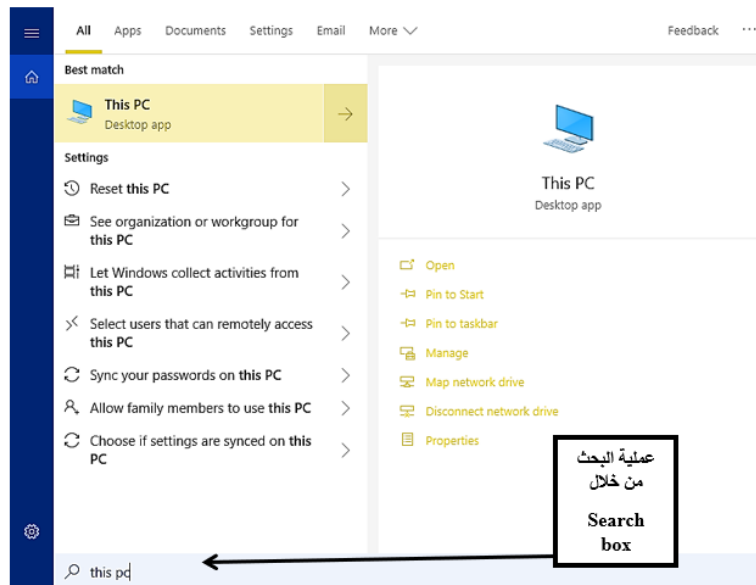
All Apps Documents Settings Email More Feedback ···

Best match

This PC
Desktop app

Settings

Reset this PC

See organization or workgroup for this PC

Let Windows collect activities from this PC

Select users that can remotely access this PC

Sync your passwords on this PC

Allow family members to use this PC

Choose if settings are synced on this PC

This PC
Desktop app

Open

Pin to Start

Pin to taskbar

Manage

Map network drive

Disconnect network drive

Properties

عملية البحث من خلال

Search box

this pc